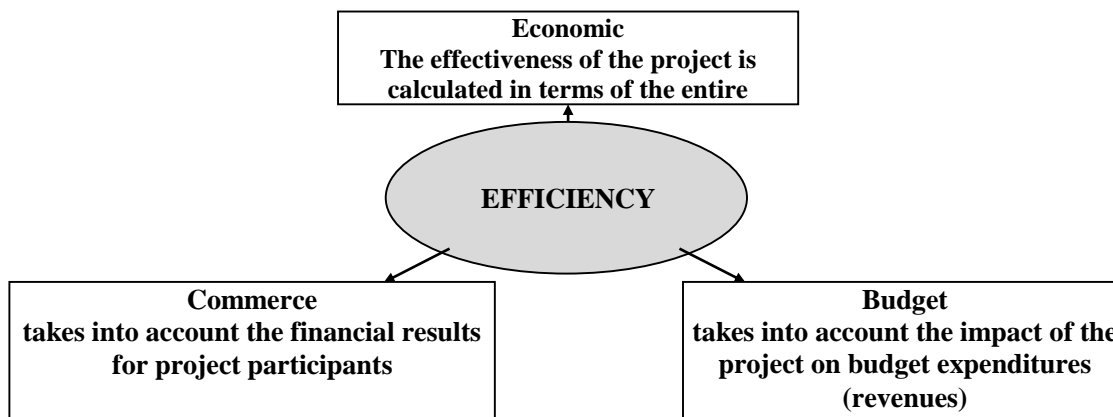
Economic
The effectiveness of the project is calculated in terms of the entire

EFFICIENCY

Commerce
takes into account the financial results for project participants

Budget
takes into account the impact of the project on budget expenditures (revenues)